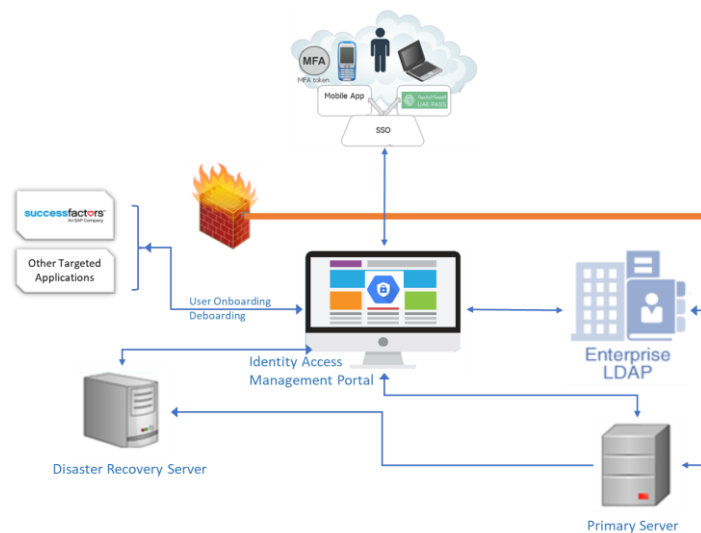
MFA
MFA token
Mobile App
UAE PASS
SSO
successfactors
An SAP Company
Other Targeted Applications
User Onboarding
Deboarding
Identity Access Management Portal
Enterprise LDAP
Disaster Recovery Server
Primary Server